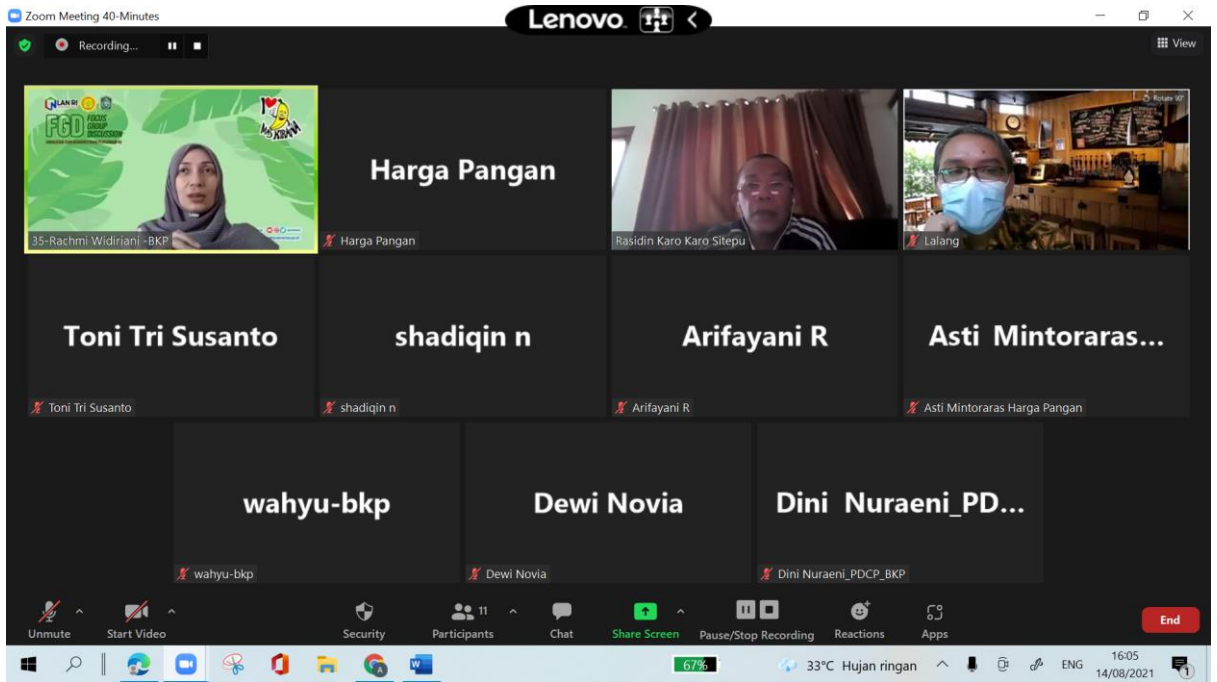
Zoom Meeting 40-Minutes

Lenovo.

Recording...

View

LAN RI

FGD FOCUS GROUP DISCUSSION

35-Rachmi Widiriani -BKP

Harga Pangan

Harga Pangan

Rasidin Karo Karo Sitepu

Rotate 90°

Lalang

Toni Tri Susanto

Toni Tri Susanto

shadiqin n

shadiqin n

Arifayani R

Arifayani R

Asti Mintoraras...

Asti Mintoraras Harga Pangan

wahyu-bkp

wahyu-bkp

Dewi Novia

Dewi Novia

Dini Nuraeni_PD...

Dini Nuraeni_PDCP_BKP

Unmute

Start Video

Security

11

Participants

Chat

Share Screen

Pause/Stop Recording

Reactions

Apps

End

67%

33°C Hujan ringan

ENG

16:05

14/08/2021